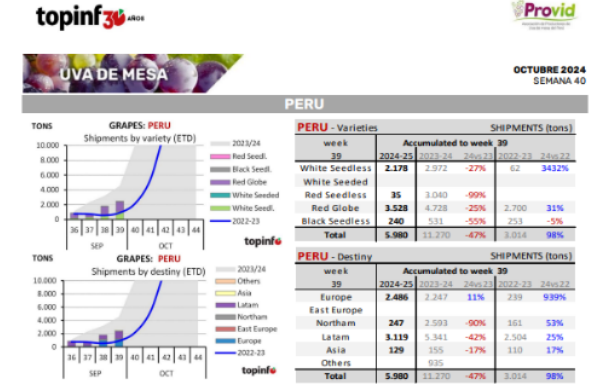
topinf 30 años

Provid

UVA DE MESA

OCTUBRE 2024
SEMANA 40

PERU

TONS

GRAPES: PERU
Shipments by variety (ETD)

10.000
8.000
6.000
4.000
2.000
0

36 37 38 39 40 41 42 43 44
SEP OCT

2023/24
Red Seedl.
Black Seedl.
Red Globe
White Seeded
White Seedl.
2022-23

topinfo

| PERU - Varieties | | | | | SHIPMENTS (tons) |
|---|---|---|---|---|---|
| week | Accumulated to week 39 | | | | |
| 39 | 2024-25 | 2023-24 | 24vs23 | 2022-23 | 24vs22 |
| White Seedless | 2.178 | 2.972 | -27% | 62 | 3432% |
| White Seeded | | | | | |
| Red Seedless | 35 | 3.040 | -99% | | |
| Red Globe | 3.528 | 4.728 | -25% | 2.700 | 31% |
| Black Seedless | 240 | 531 | -55% | 253 | -5% |
| Total | 5.980 | 11.270 | -47% | 3.014 | 98% |

TONS

GRAPES: PERU
Shipments by destiny (ETD)

10.000
8.000
6.000
4.000
2.000
0

36 37 38 39 40 41 42 43 44
SEP OCT

2023/24
Others
Asia
Latam
Northam
East Europe
Europe
2022-23

topinfo

| PERU - Destiny | | | | | SHIPMENTS (tons) |
|---|---|---|---|---|---|
| week | Accumulated to week 39 | | | | |
| 39 | 2024-25 | 2023-24 | 24vs23 | 2022-23 | 24vs22 |
| Europe | 2.486 | 2.247 | 11% | 239 | 939% |
| East Europe | | | | | |
| Northam | 247 | 2.593 | -90% | 161 | 53% |
| Latam | 3.119 | 5.341 | -42% | 2.504 | 25% |
| Asia | 129 | 155 | -17% | 110 | 17% |
| Others | | 935 | | | |
| Total | 5.980 | 11.270 | -47% | 3.014 | 98% |